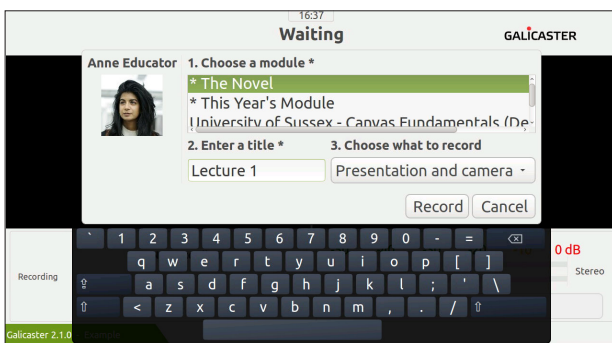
16:37
Waiting
GALICASTER

Anne Educator
1. Choose a module *
* The Novel
* This Year's Module
University of Sussex - Canvas Fundamentals (De-
2. Enter a title *
Lecture 1
3. Choose what to record
Presentation and camera
Record
Cancel

` 1 2 3 4 5 6 7 8 9 0 - =
q w e r t y u i o p [ ]
a s d f g h j k l ; ' \
< z x c v b n m , . / ⇧
⇧

Recording
0 dB
Stereo
Galicaster 2.1.0